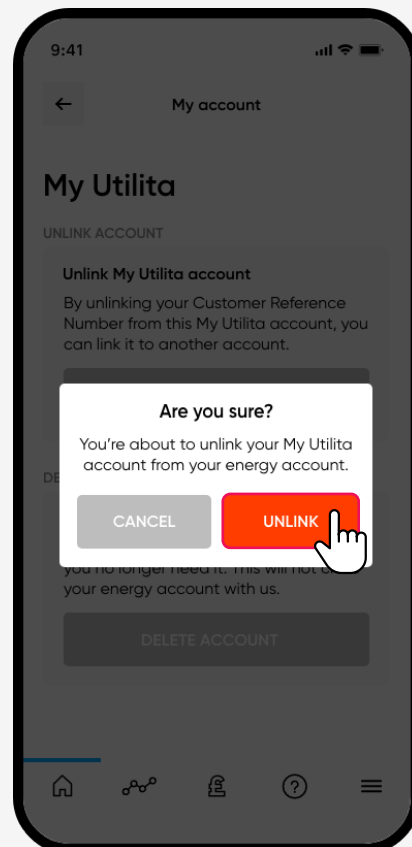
9:41

My account

My Utilita

UNLINK ACCOUNT

Unlink My Utilita account

By unlinking your Customer Reference Number from this My Utilita account, you can link it to another account.

Are you sure?

You're about to unlink your My Utilita account from your energy account.

CANCEL

UNLINK

DE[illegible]

you no longer need it. This will not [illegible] your energy account with us.

DELETE ACCOUNT